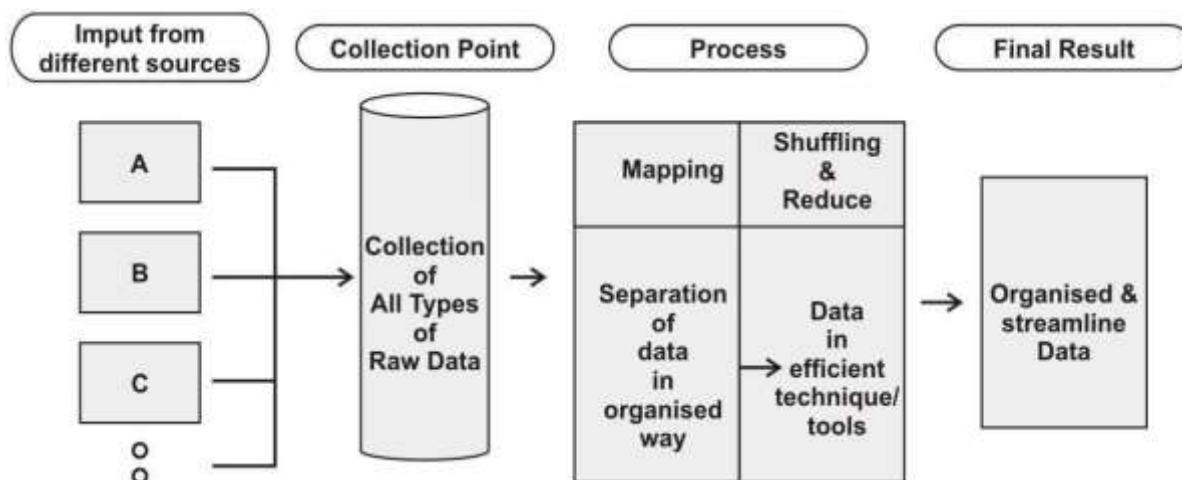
Imput from different sources

Collection Point

Process

Final Result

A

B

C

O
O

Collection of All Types of Raw Data

| Mapping | Shuffling & Reduce |
|---|---|
| Separation of data in organised way | Data in efficient technique/ tools |

Organised & streamline Data